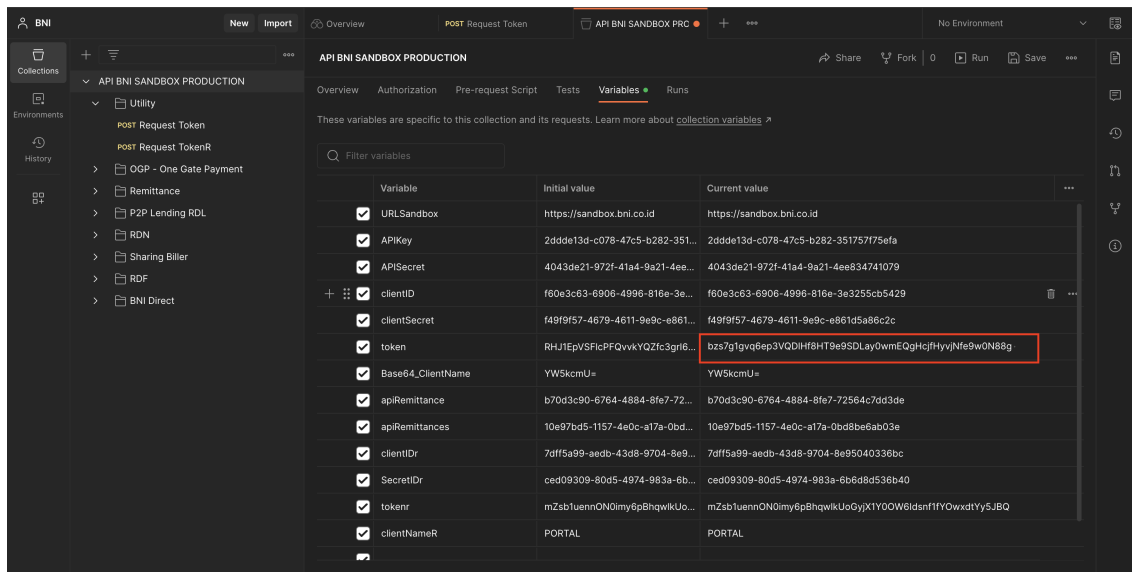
BNI New Import

Overview POST Request Token API BNI SANDBOX PRC + ••• No Environment

Collections
Environments
History

API BNI SANDBOX PRODUCTION
Utility
POST Request Token
POST Request TokenR
OGP - One Gate Payment
Remittance
P2P Lending RDL
RDN
Sharing Biller
RDF
BNI Direct

API BNI SANDBOX PRODUCTION Share Fork 0 Run Save •••

Overview Authorization Pre-request Script Tests Variables Runs

These variables are specific to this collection and its requests. Learn more about collection variables ↗

Filter variables

| Variable | Initial value | Current value |
|---|---|---|
| URLSandbox | https://sandbox.bni.co.id | https://sandbox.bni.co.id |
| APIKey | 2ddde13d-c078-47c5-b282-351... | 2ddde13d-c078-47c5-b282-351757f75efa |
| APISecret | 4043de21-972f-41a4-9a21-4ee... | 4043de21-972f-41a4-9a21-4ee834741079 |
| clientID | f60e3c63-6906-4996-816e-3e... | f60e3c63-6906-4996-816e-3e3255cb5429 |
| clientSecret | f49f9f57-4679-4611-9e9c-e861... | f49f9f57-4679-4611-9e9c-e861d5a86c2c |
| token | RHJ1EpVSFlcPFQvvkYQZfc3grl6... | bzs7g1gvq6ep3VQDlHf8HT9e9SDLay0wmEQgHcjfHyvjNfe9w0N88g |
| Base64_ClientName | YW5kcmU= | YW5kcmU= |
| apiRemittance | b70d3c90-6764-4884-8fe7-72... | b70d3c90-6764-4884-8fe7-72564c7dd3de |
| apiRemittances | 10e97bd5-1157-4e0c-a17a-0bd... | 10e97bd5-1157-4e0c-a17a-0bd8be6ab03e |
| clientIDr | 7dff5a99-aedb-43d8-9704-8e9... | 7dff5a99-aedb-43d8-9704-8e95040336bc |
| SecretIDr | ced09309-80d5-4974-983a-6b... | ced09309-80d5-4974-983a-6b6d8d536b40 |
| tokenr | mZsb1uennON0imy6pBhqwlkUo... | mZsb1uennON0imy6pBhqwlkUoGyjX1Y0OW6ldsnf1fYOwxdtYy5JBQ |
| clientNameR | PORTAL | PORTAL |